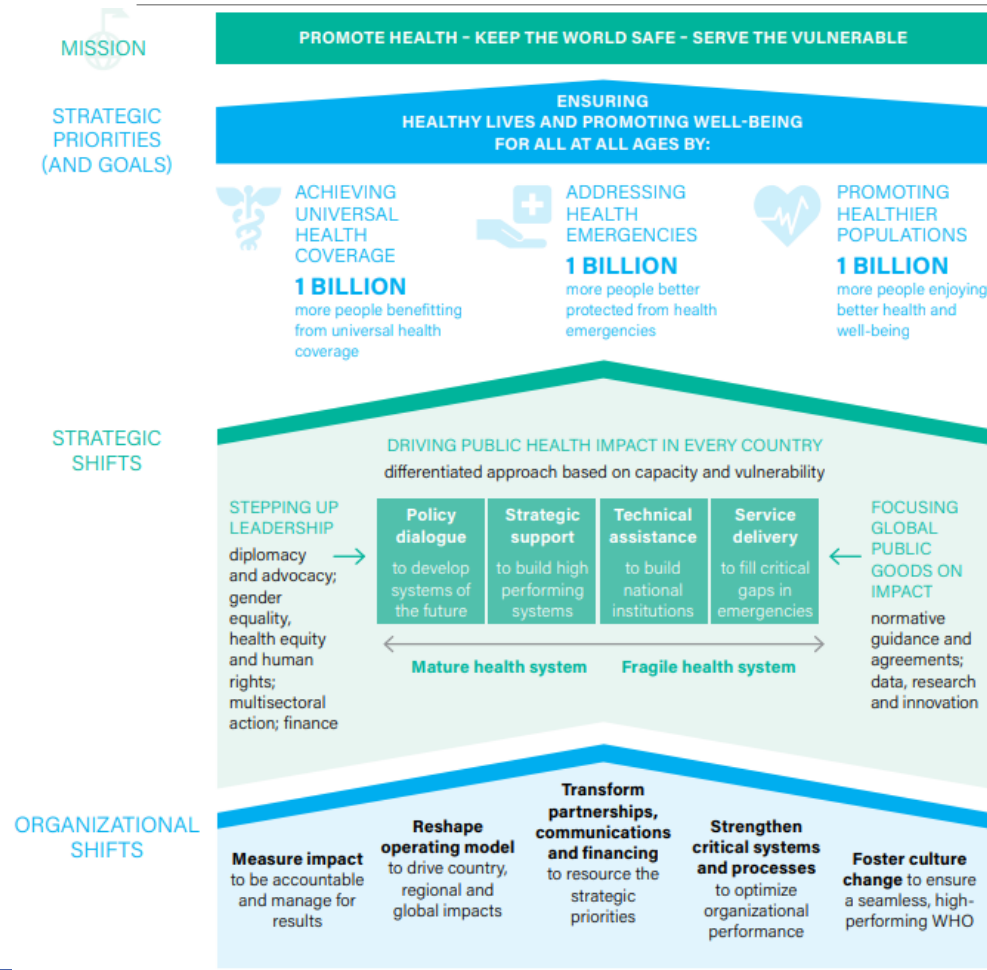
MISSION

PROMOTE HEALTH - KEEP THE WORLD SAFE - SERVE THE VULNERABLE

STRATEGIC PRIORITIES (AND GOALS)

ENSURING HEALTHY LIVES AND PROMOTING WELL-BEING FOR ALL AT ALL AGES BY:

ACHIEVING UNIVERSAL HEALTH COVERAGE
1 BILLION
more people benefitting from universal health coverage

ADDRESSING HEALTH EMERGENCIES
1 BILLION
more people better protected from health emergencies

PROMOTING HEALTHIER POPULATIONS
1 BILLION
more people enjoying better health and well-being

STRATEGIC SHIFTS

DRIVING PUBLIC HEALTH IMPACT IN EVERY COUNTRY
differentiated approach based on capacity and vulnerability

STEPPING UP LEADERSHIP
diplomacy and advocacy; gender equality, health equity and human rights; multisectoral action; finance

Policy dialogue
to develop systems of the future

Strategic support
to build high performing systems

Technical assistance
to build national institutions

Service delivery
to fill critical gaps in emergencies

Mature health system
Fragile health system

FOCUSING GLOBAL PUBLIC GOODS ON IMPACT
normative guidance and agreements; data, research and innovation

ORGANIZATIONAL SHIFTS

Measure impact to be accountable and manage for results

Reshape operating model to drive country, regional and global impacts

Transform partnerships, communications and financing to resource the strategic priorities

Strengthen critical systems and processes to optimize organizational performance

Foster culture change to ensure a seamless, high-performing WHO